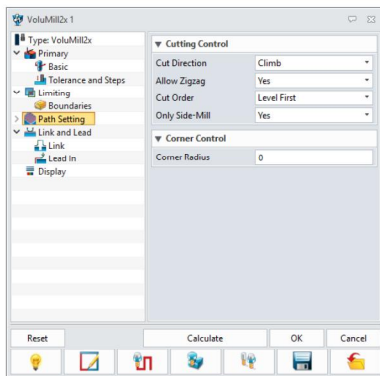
VoluMill2x 1

Type: VoluMill2x
Primary
Basic
Tolerance and Steps
Limiting
Boundaries
Path Setting
Link and Lead
Link
Lead In
Display

Cutting Control

| Cut Direction | Climb |
|---|---|
| Allow Zigzag | Yes |
| Cut Order | Level First |
| Only Side-Mill | Yes |

Corner Control

| Corner Radius | 0 |
|---|---|

Reset
Calculate
OK
Cancel